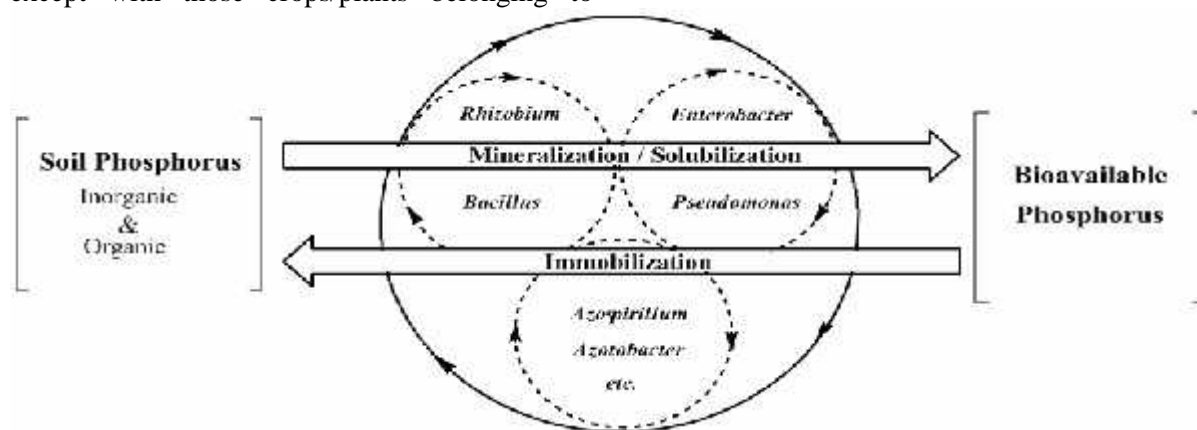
except with those crops/plants belonging to

Soil Phosphorus
Inorganic
&
Organic

Rhizobium
Enterobacter
Mineralization / Solubilization
Bacillus
Pseudomonas
Immobilization
Azospirilium
Azotobacter
etc.

Bioavailable
Phosphorus